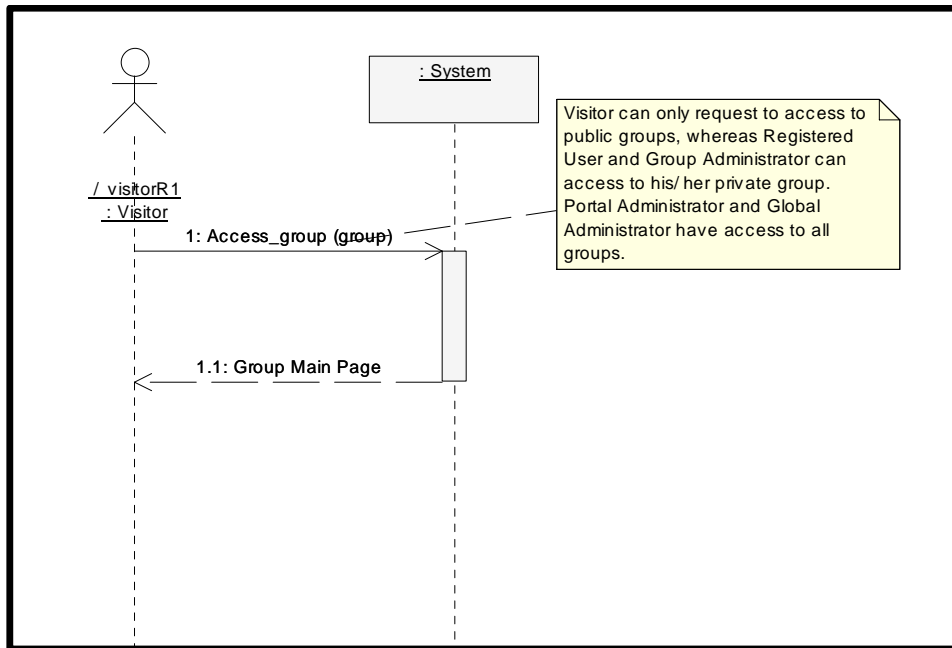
: System

Visitor can only request to access to public groups, whereas Registered User and Group Administrator can access to his/ her private group. Portal Administrator and Global Administrator have access to all groups.

/ visitorR1
: Visitor

1: Access_group (group)

1.1: Group Main Page